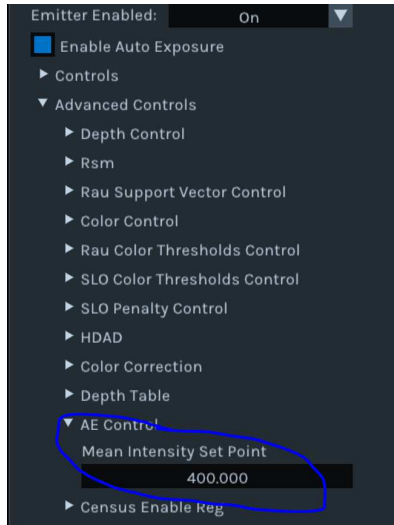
Emitter Enabled: On

Enable Auto Exposure

Controls

Advanced Controls

Depth Control

Rsm

Rau Support Vector Control

Color Control

Rau Color Thresholds Control

SLO Color Thresholds Control

SLO Penalty Control

HDAD

Color Correction

Depth Table

AE Control

Mean Intensity Set Point

400.000

Census Enable Reg